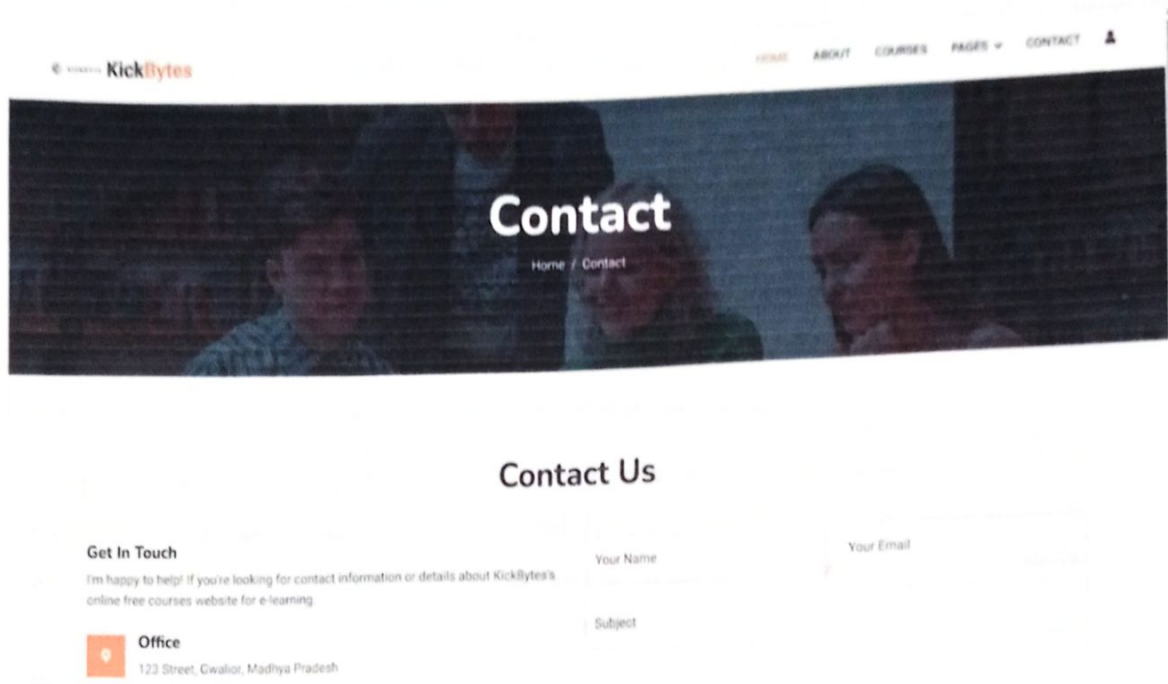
KickBytes

HOME ABOUT COURSES PAGES CONTACT

Contact

Home / Contact

Contact Us

Get In Touch

I'm happy to help! If you're looking for contact information or details about KickBytes's online free courses website for e-learning.

Office

123 Street, Gwalior, Madhya Pradesh

Your Name

Your Email

Subject